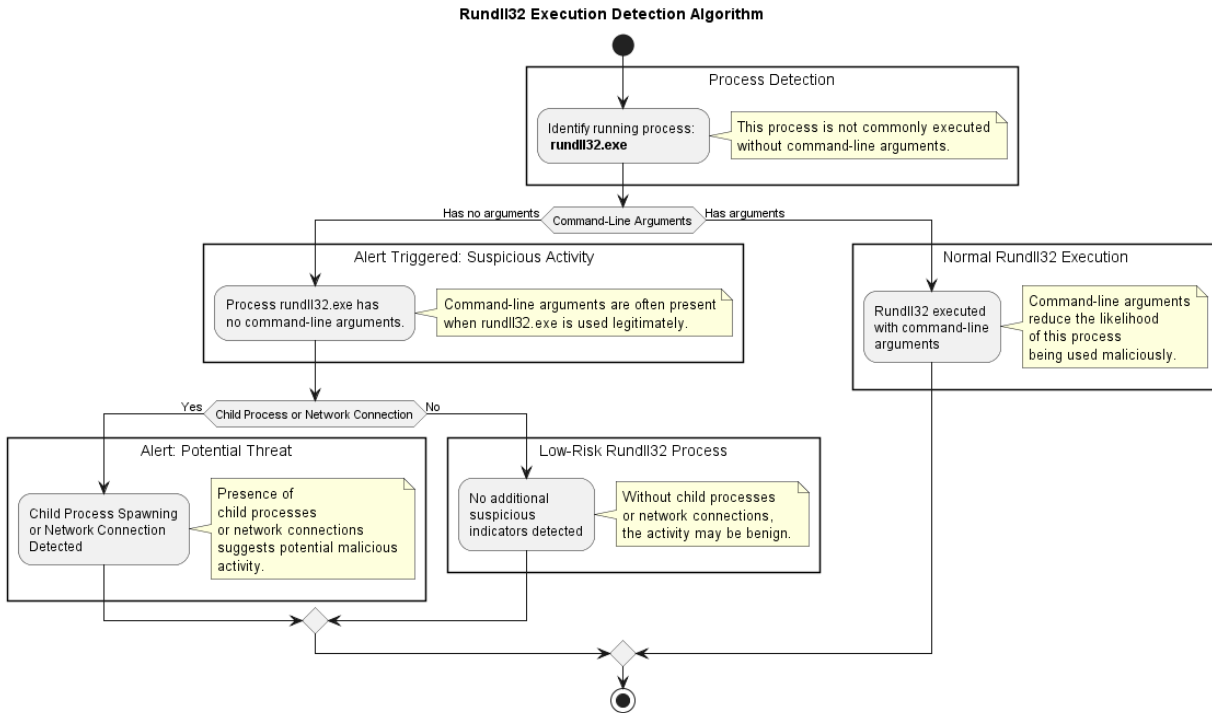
**Rundll32 Execution Detection Algorithm**

Process Detection

Identify running process: **rundll32.exe**

This process is not commonly executed without command-line arguments.

Has no arguments

Command-Line Arguments

Has arguments

Alert Triggered: Suspicious Activity

Process rundll32.exe has no command-line arguments.

Command-line arguments are often present when rundll32.exe is used legitimately.

Normal Rundll32 Execution

Rundll32 executed with command-line arguments

Command-line arguments reduce the likelihood of this process being used maliciously.

Yes

Child Process or Network Connection

No

Alert: Potential Threat

Child Process Spawning or Network Connection Detected

Presence of child processes or network connections suggests potential malicious activity.

Low-Risk Rundll32 Process

No additional suspicious indicators detected

Without child processes or network connections, the activity may be benign.